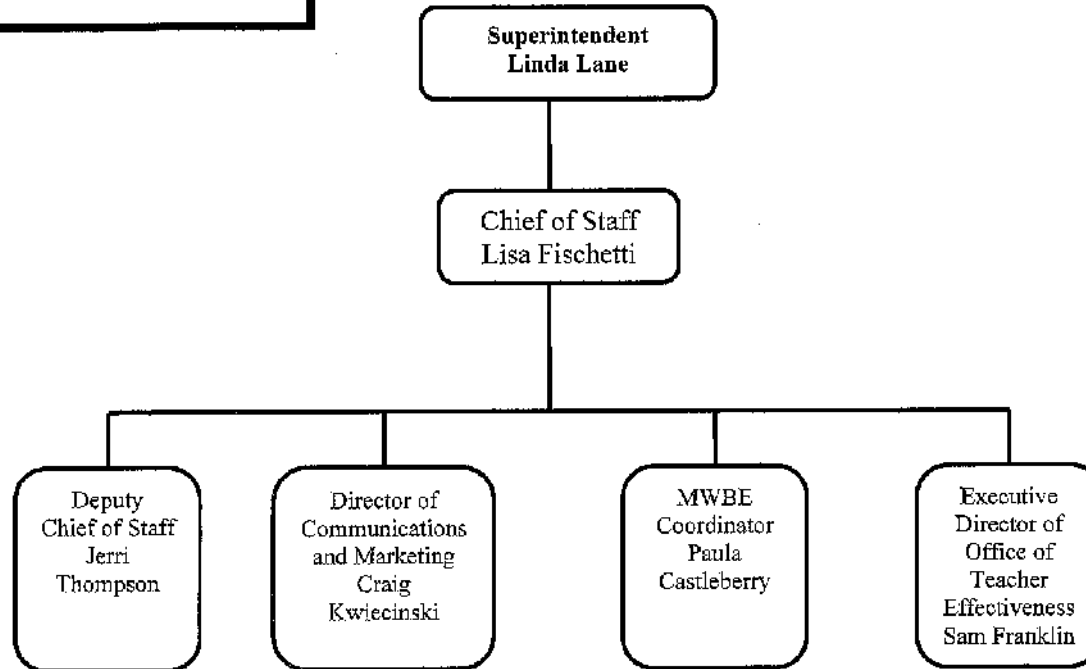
Superintendent
Linda Lane

Chief of Staff
Lisa Fischetti

Deputy Chief of Staff Jerri Thompson

Director of Communications and Marketing Craig Kwiecinski

MWBE Coordinator Paula Castleberry

Executive Director of Office of Teacher Effectiveness Sam Franklin